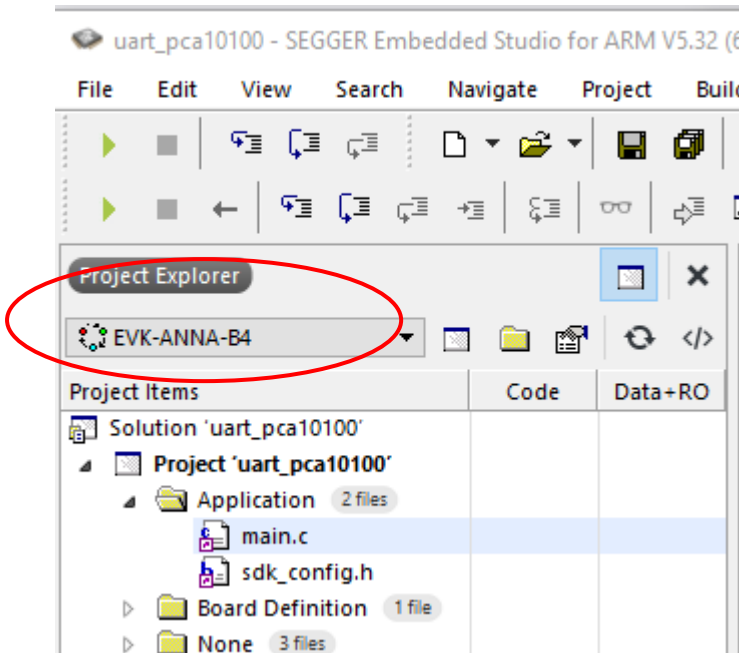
uart_pca10100 - SEGGER Embedded Studio for ARM V5.32 (6

File Edit View Search Navigate Project Buil

Project Explorer

EVK-ANNA-B4

| Project Items | Code | Data+RO |
|---|---|---|
| Solution 'uart_pca10100' | | |
| Project 'uart_pca10100' | | |
| Application 2 files | | |
| main.c | | |
| sdk_config.h | | |
| Board Definition 1 file | | |
| None 3 files | | |